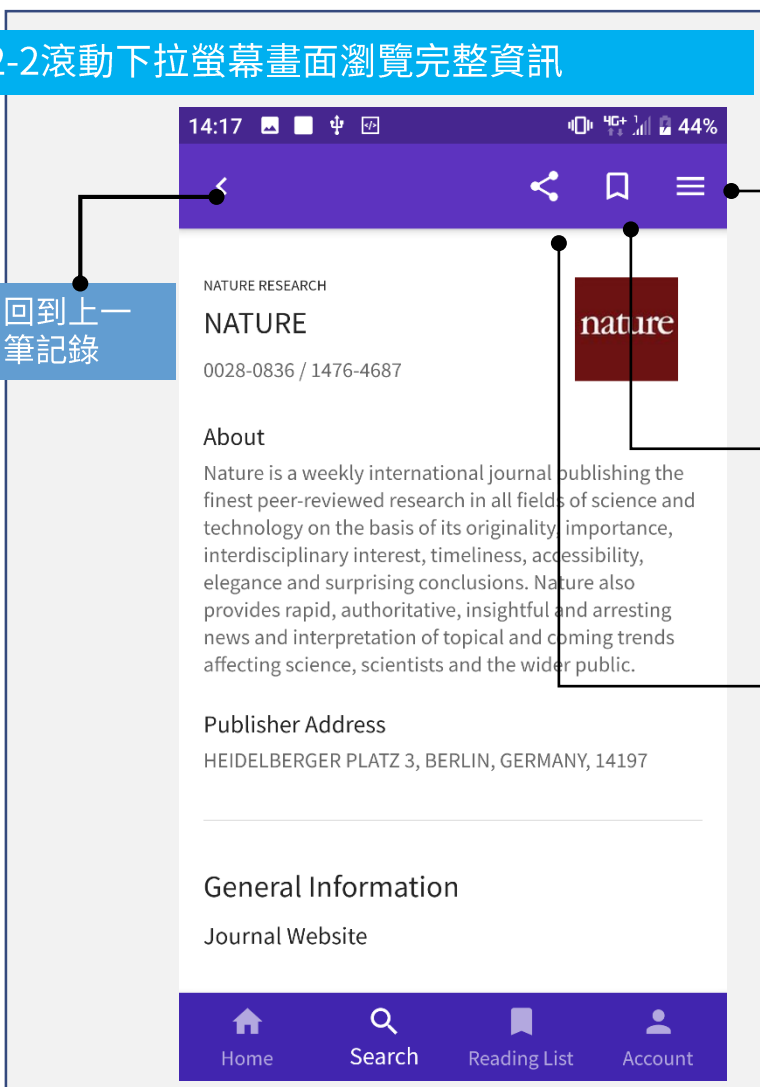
2-2滾動下拉螢幕畫面瀏覽完整資訊

14:17 44%

回到上一筆記錄

NATURE RESEARCH
NATURE
0028-0836 / 1476-4687

nature

About
Nature is a weekly international journal publishing the finest peer-reviewed research in all fields of science and technology on the basis of its originality, importance, interdisciplinary interest, timeliness, accessibility, elegance and surprising conclusions. Nature also provides rapid, authoritative, insightful and arresting news and interpretation of topical and coming trends affecting science, scientists and the wider public.

Publisher Address
HEIDELBERGER PLATZ 3, BERLIN, GERMANY, 14197

General Information
Journal Website

Home Search Reading List Account